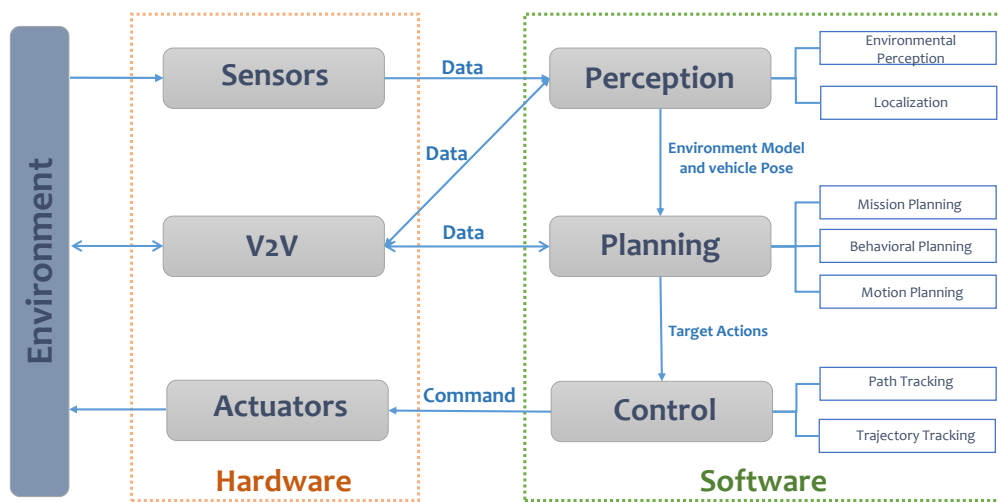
Environment

Sensors

V2V

Actuators

Hardware

Data

Data

Data

Command

Perception

Environmental Perception

Localization

Environment Model and vehicle Pose

Planning

Mission Planning

Behavioral Planning

Motion Planning

Target Actions

Control

Path Tracking

Trajectory Tracking

Software